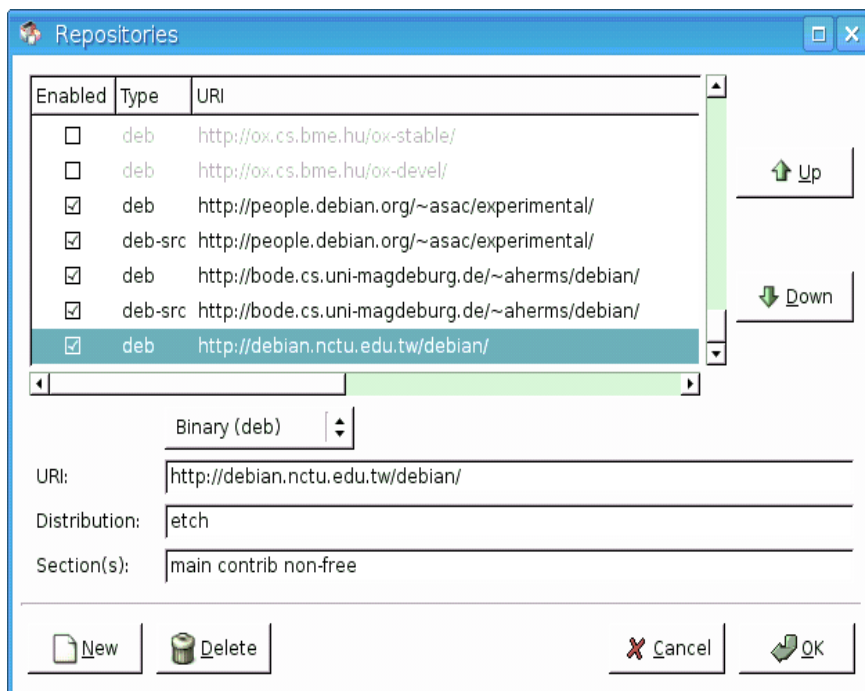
Repositories

| Enabled | Type | URI |
|---|---|---|
| ☐ | deb | http://ox.cs.bme.hu/ox-stable/ |
| ☐ | deb | http://ox.cs.bme.hu/ox-devel/ |
| ☑ | deb | http://people.debian.org/~asac/experimental/ |
| ☑ | deb-src | http://people.debian.org/~asac/experimental/ |
| ☑ | deb | http://bode.cs.uni-magdeburg.de/~aherms/debian/ |
| ☑ | deb-src | http://bode.cs.uni-magdeburg.de/~aherms/debian/ |
| ☑ | deb | http://debian.nctu.edu.tw/debian/ |

Up

Down

Binary (deb)

URI: http://debian.nctu.edu.tw/debian/

Distribution: etch

Section(s): main contrib non-free

New

Delete

Cancel

OK